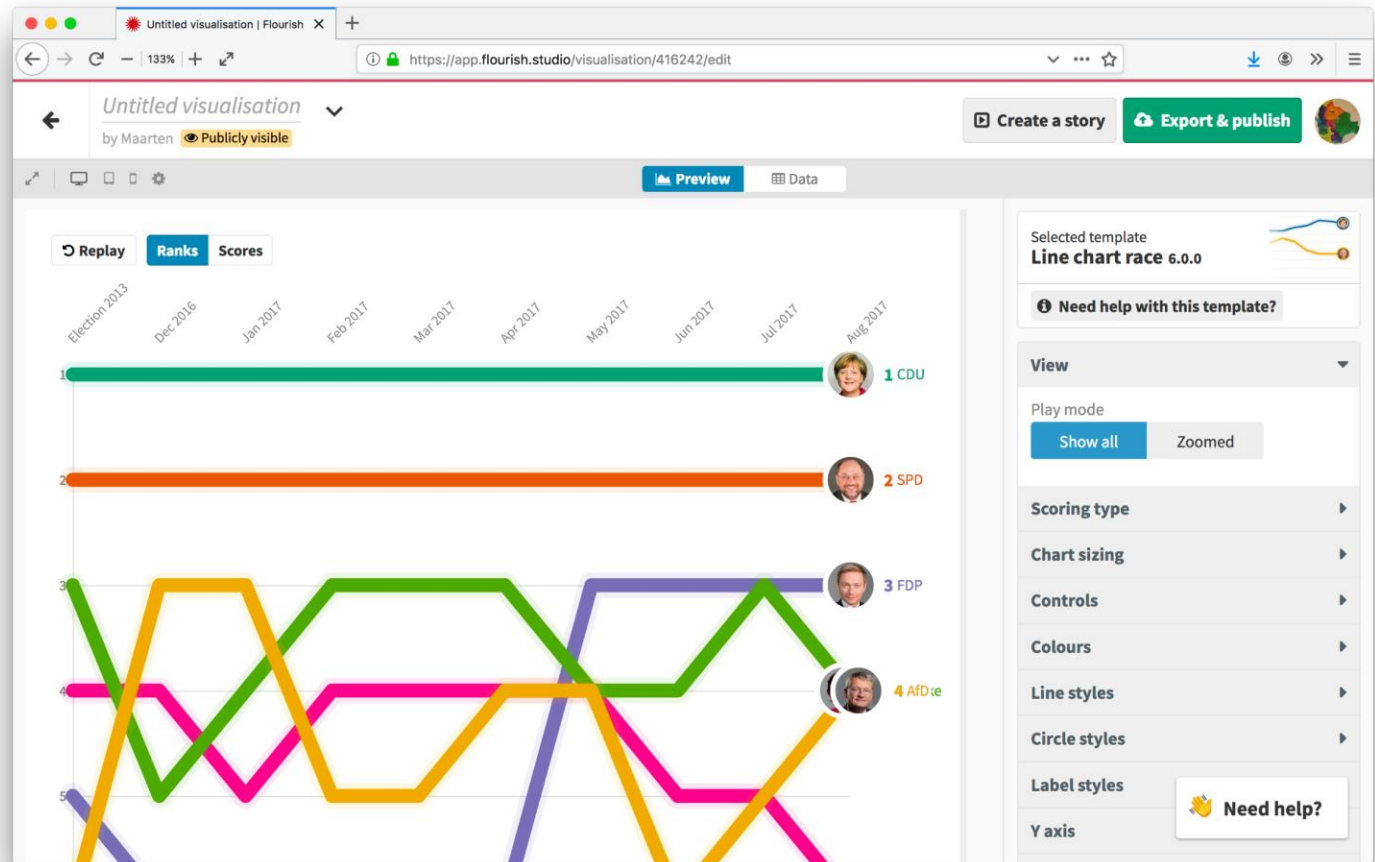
Untitled visualisation | Flourish ×

133%

https://app.flourish.studio/visualisation/416242/edit

Untitled visualisation

by Maarten Publicly visible

Create a story

Export & publish

Preview

Data

Replay

Ranks

Scores

Election 2013

Dec 2016

Jan 2017

Feb 2017

Mar 2017

Apr 2017

May 2017

Jun 2017

Jul 2017

Aug 2017

1

2

3

4

5

1 CDU

2 SPD

3 FDP

4 AfD

Selected template

Line chart race 6.0.0

Need help with this template?

View

Play mode

Show all

Zoomed

Scoring type

Chart sizing

Controls

Colours

Line styles

Circle styles

Label styles

Y axis

Need help?